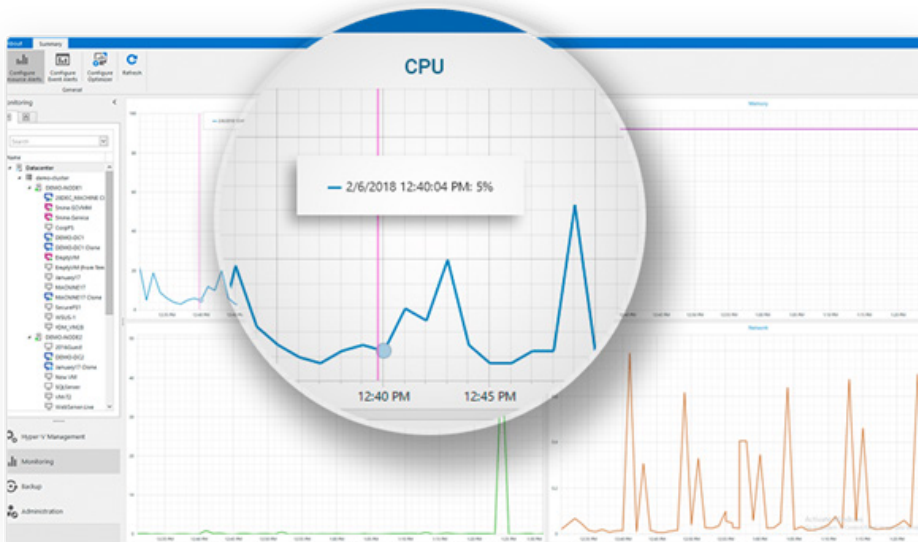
bout Summary

Configure Resource Alerts
Configure Event Alerts
Configure Optimizer
Refresh
General

Monitoring

Search

Name
Datacenter
demo-cluster
DEMO-NODE1
DEMO-DC1
DEMO-DC1 Clone
EmptyVM
January17
MACHINE17
MACHINE17 Clone
SecurePS1
WSUS-1
DEMO-NODE2
2016Guard
DEMO-DC2
January17 Clone
New VM
SQLServer
vm12
WebServer-Live

Hyper-V Management
Monitoring
Backup
Administration

CPU

2/6/2018 12:40:04 PM: 5%

12:40 PM
12:45 PM

Memory

Network